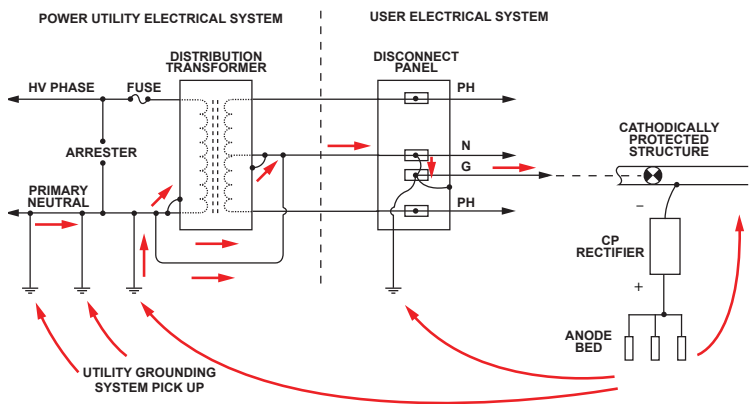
POWER UTILITY ELECTRICAL SYSTEM

USER ELECTRICAL SYSTEM

DISTRIBUTION TRANSFORMER

DISCONNECT PANEL

HV PHASE

FUSE

PH

ARRESTER

N

G

CATHODICALLY PROTECTED STRUCTURE

PRIMARY NEUTRAL

PH

−

CP RECTIFIER

+

ANODE BED

UTILITY GROUNDING SYSTEM PICK UP